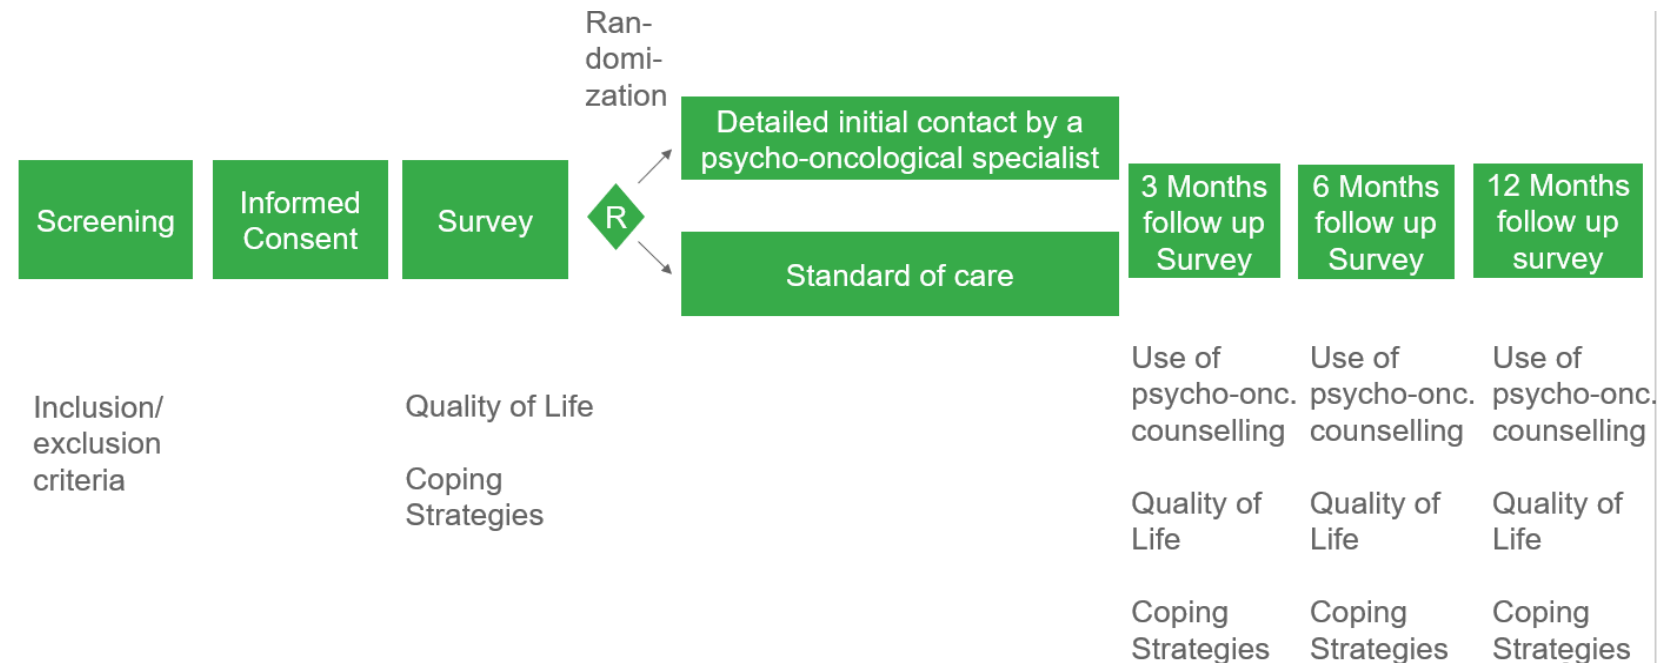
Screening

Informed Consent

Survey

Ran-domi-zation

R

Detailed initial contact by a psycho-oncological specialist

Standard of care

3 Months follow up Survey

6 Months follow up Survey

12 Months follow up survey

Inclusion/ exclusion criteria

Quality of Life

Coping Strategies

Use of psycho-onc. counselling

Quality of Life

Coping Strategies

Use of psycho-onc. counselling

Quality of Life

Coping Strategies

Use of psycho-onc. counselling

Quality of Life

Coping Strategies